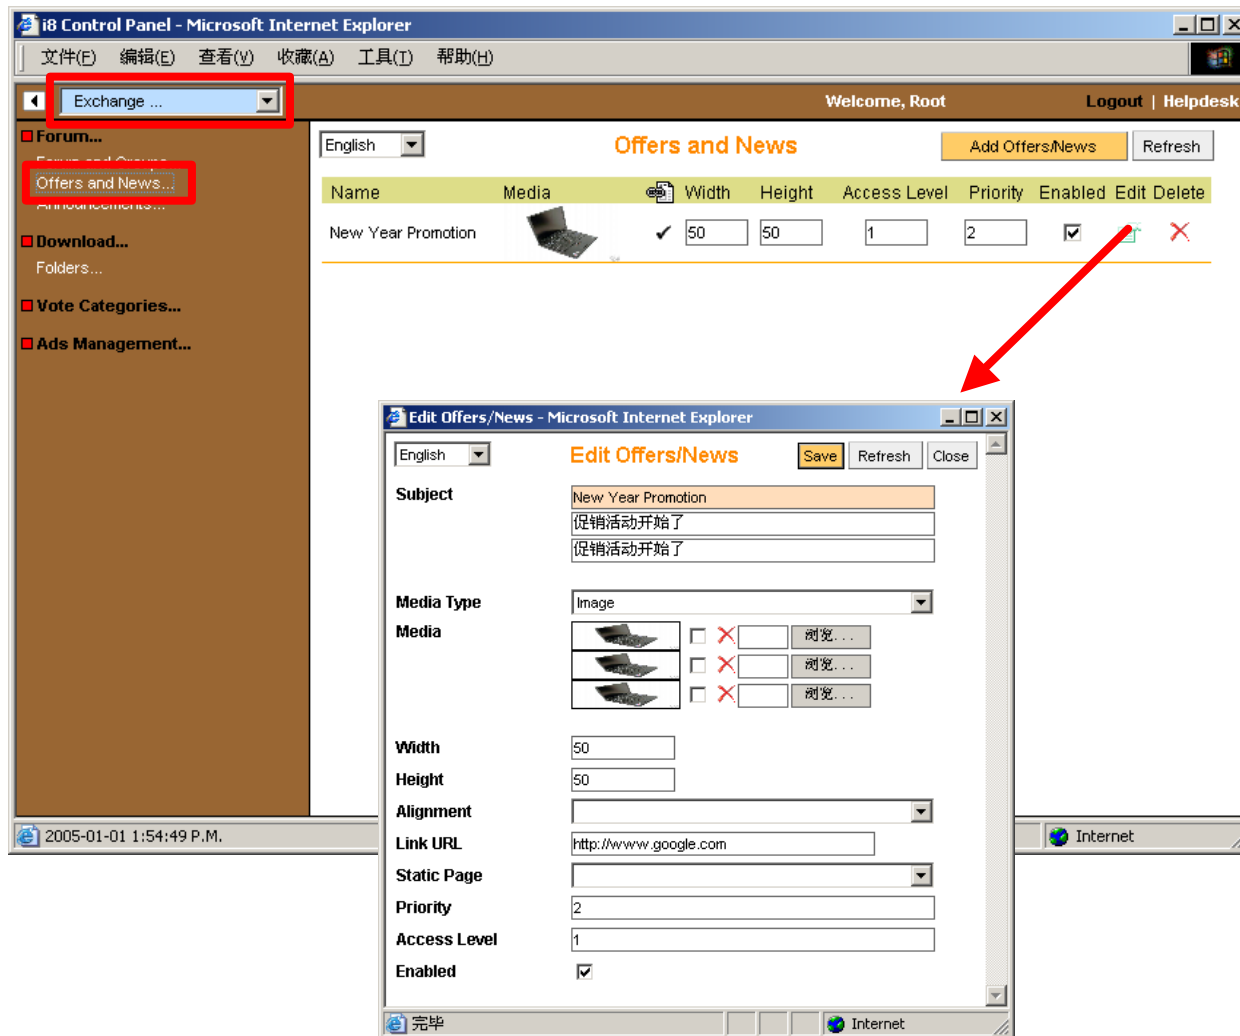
i8 Control Panel - Microsoft Internet Explorer

文件(F) 编辑(E) 查看(V) 收藏(A) 工具(T) 帮助(H)

Exchange ...

Welcome, Root

Logout | Helpdesk

Forum...
Forum and Groups
Offers and News...
Announcements...

Download...
Folders...

Vote Categories...

Ads Management...

English

Offers and News

Add Offers/News

Refresh

| Name | Media | | Width | Height | Access Level | Priority | Enabled | Edit | Delete |
|---|---|---|---|---|---|---|---|---|---|
| New Year Promotion | | ✔ | 50 | 50 | 1 | 2 | ☑ | | ✕ |

2005-01-01 1:54:49 P.M.

Internet

Edit Offers/News - Microsoft Internet Explorer

English

Edit Offers/News

Save

Refresh

Close

Subject
New Year Promotion
促销活动开始了
促销活动开始了

Media Type
Image

Media
浏览...
浏览...
浏览...

Width
50

Height
50

Alignment

Link URL
http://www.google.com

Static Page

Priority
2

Access Level
1

Enabled

完毕

Internet